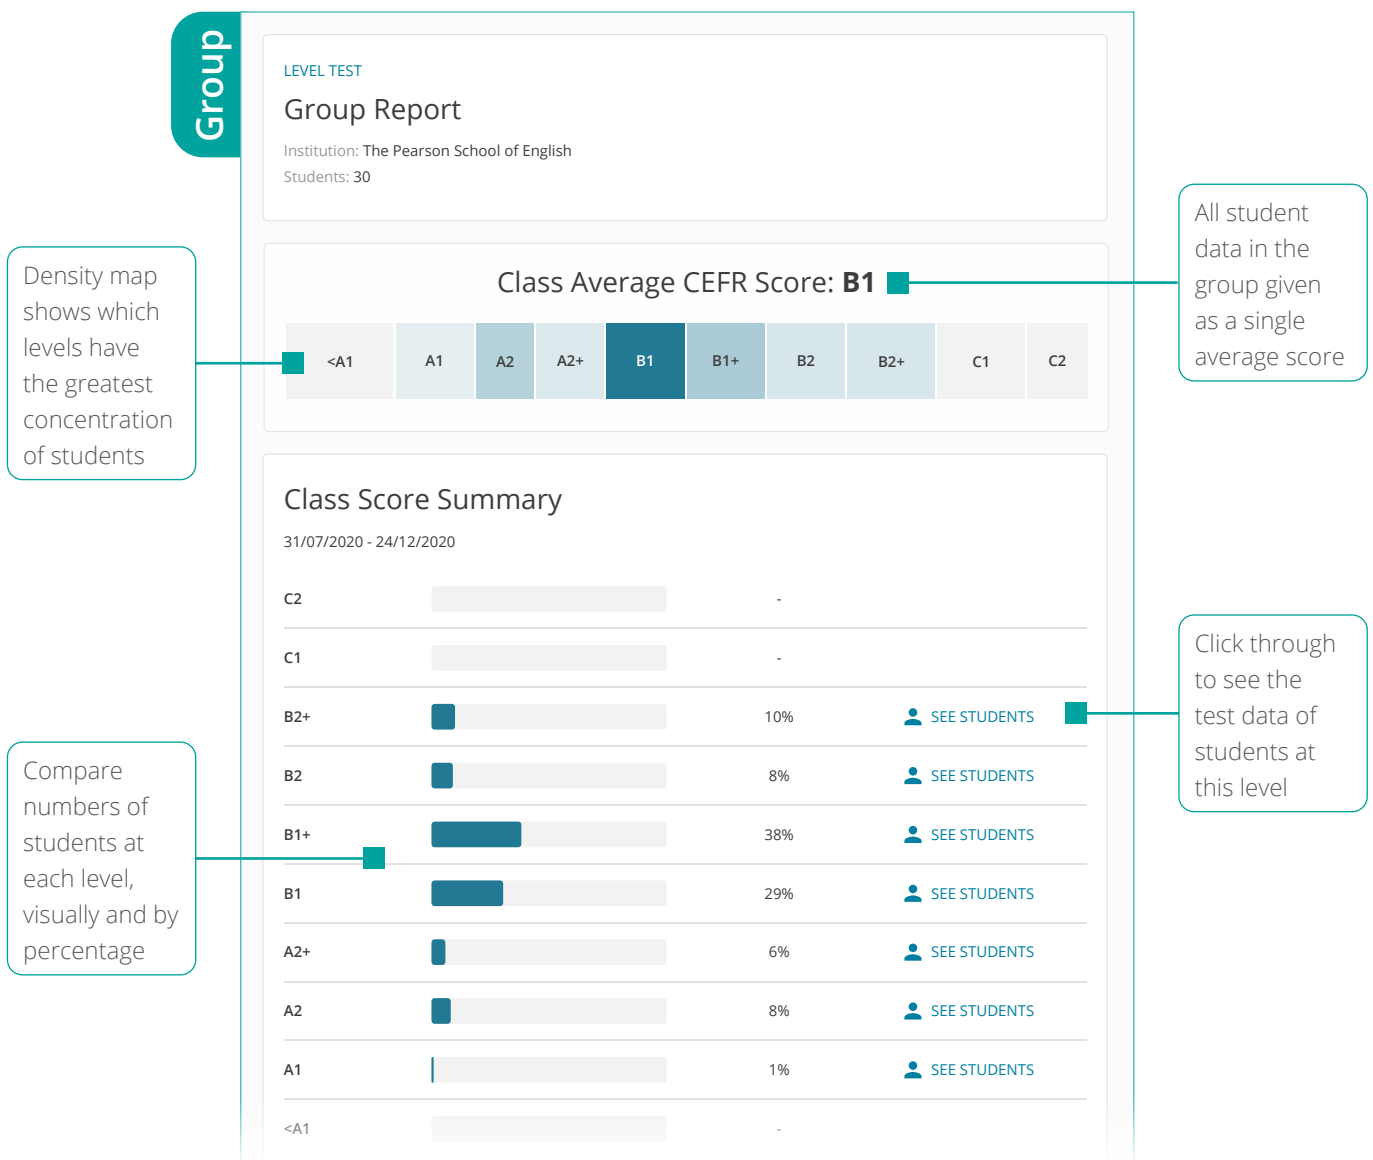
Group

LEVEL TEST

Group Report

Institution: The Pearson School of English

Students: 30

Class Average CEFR Score: **B1**

| <A1 | A1 | A2 | A2+ | B1 | B1+ | B2 | B2+ | C1 | C2 |
|---|---|---|---|---|---|---|---|---|---|

Density map shows which levels have the greatest concentration of students

All student data in the group given as a single average score

Class Score Summary

31/07/2020 - 24/12/2020

| Level | Percentage | |
|---|---|---|
| C2 | - | |
| C1 | - | |
| B2+ | 10% | SEE STUDENTS |
| B2 | 8% | SEE STUDENTS |
| B1+ | 38% | SEE STUDENTS |
| B1 | 29% | SEE STUDENTS |
| A2+ | 6% | SEE STUDENTS |
| A2 | 8% | SEE STUDENTS |
| A1 | 1% | SEE STUDENTS |
| <A1 | - | |

Click through to see the test data of students at this level

Compare numbers of students at each level, visually and by percentage